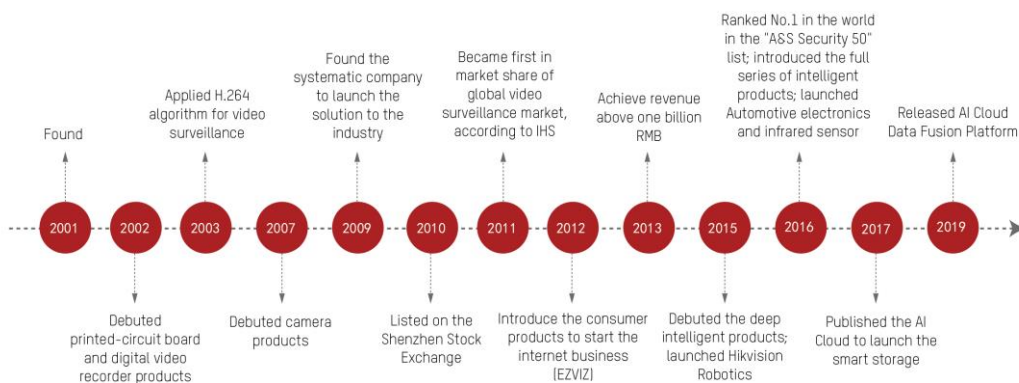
Ranked No.1 in the world in the "A&S Security 50" list; introduced the full series of intelligent products; launched Automotive electronics and infrared sensor

Found the systematic company to launch the solution to the industry

Became first in market share of global video surveillance market, according to IHS

Applied H.264 algorithm for video surveillance

Achieve revenue above one billion RMB

Released AI Cloud Data Fusion Platform

Found

2001

2002

2003

2007

2009

2010

2011

2012

2013

2015

2016

2017

2019

Debuted printed-circuit board and digital video recorder products

Debuted camera products

Listed on the Shenzhen Stock Exchange

Introduce the consumer products to start the internet business (EZVIZ)

Debuted the deep intelligent products; launched Hikvision Robotics

Published the AI Cloud to launch the smart storage